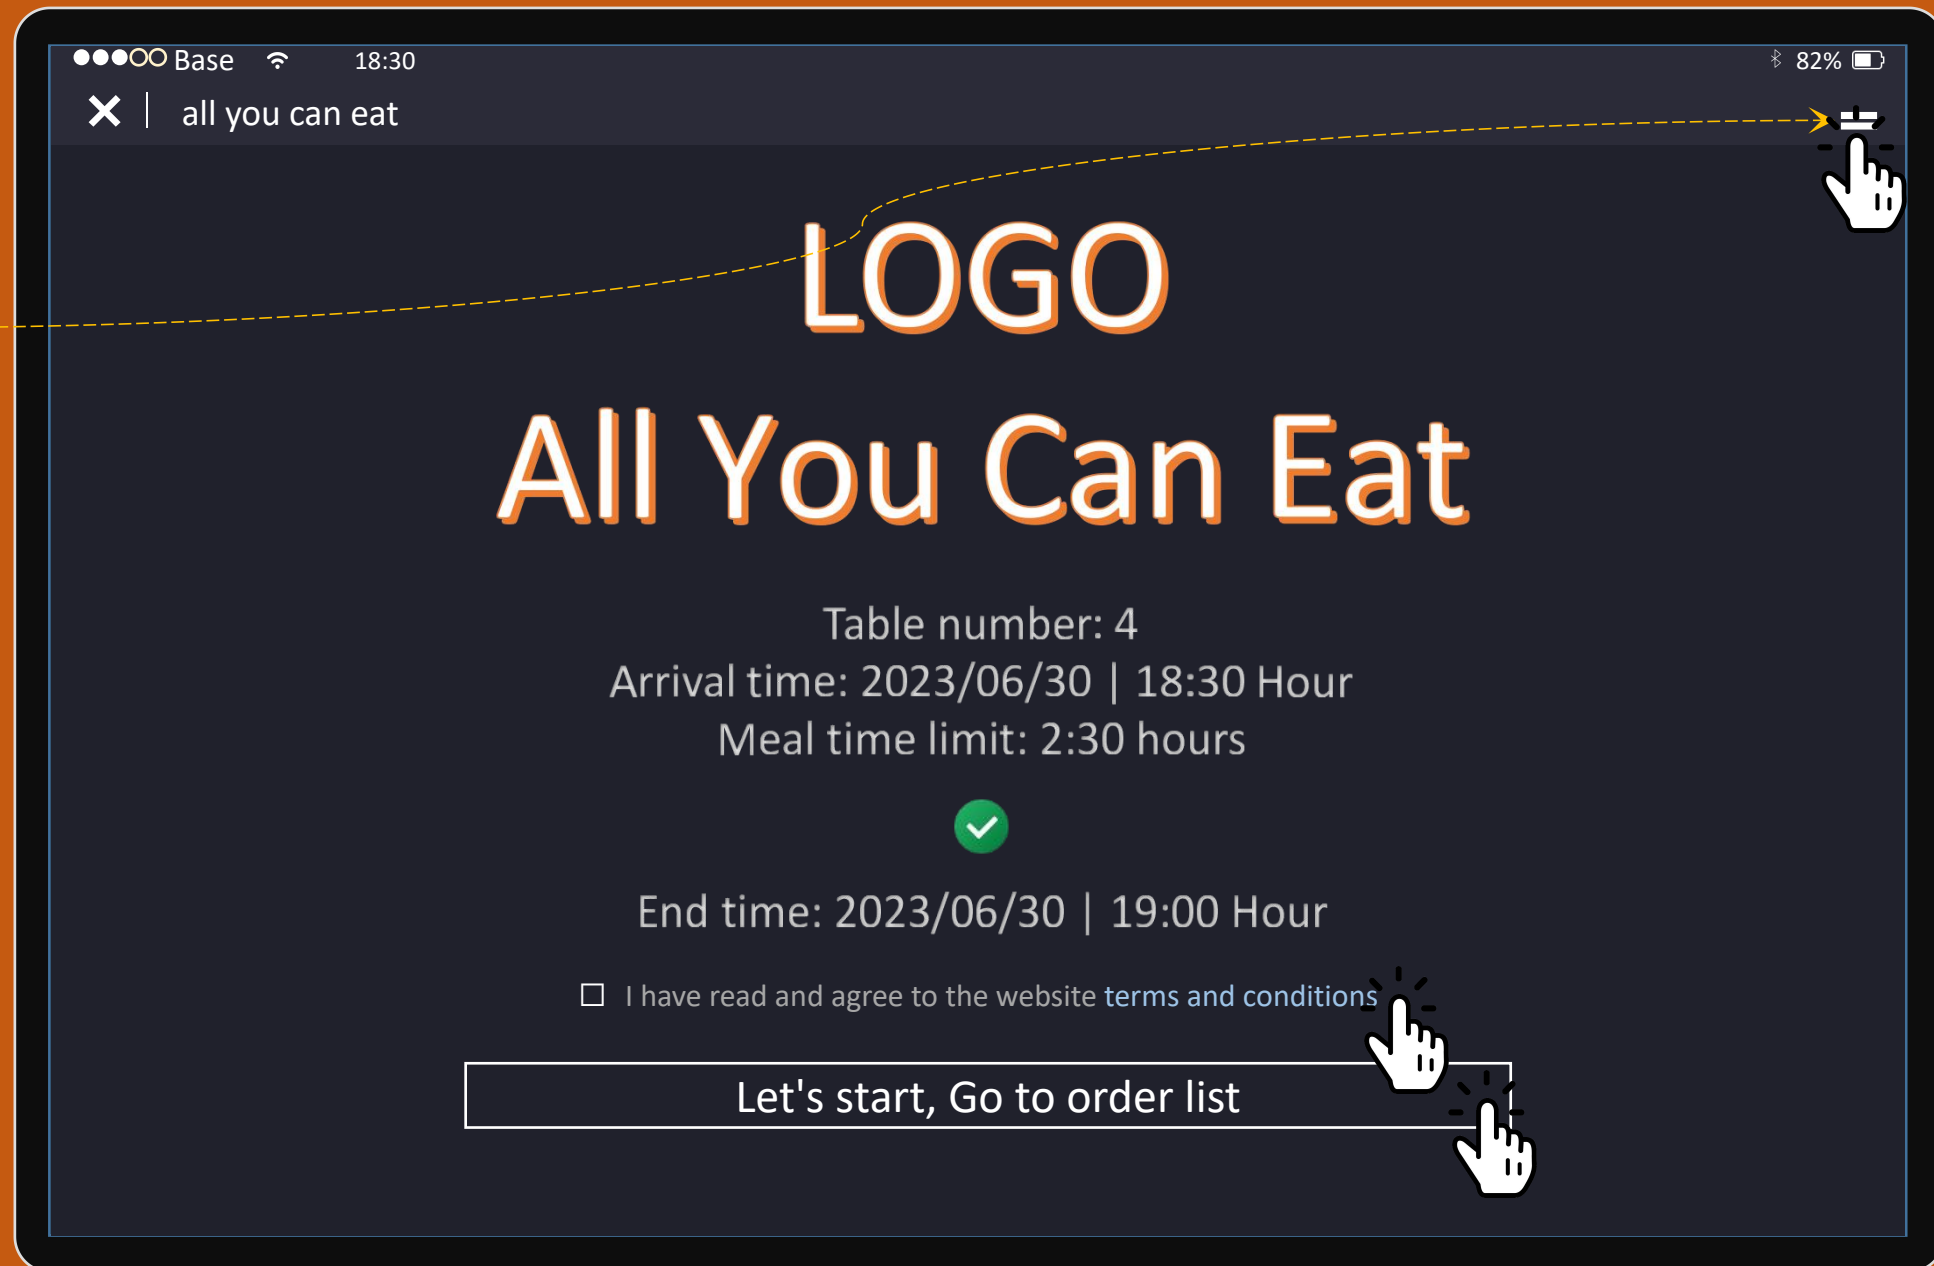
●●●○○ Base 18:30 82%

✕ | all you can eat

LOGO

All You Can Eat

Table number: 4
Arrival time: 2023/06/30 | 18:30 Hour
Meal time limit: 2:30 hours

End time: 2023/06/30 | 19:00 Hour

☐ I have read and agree to the website terms and conditions

Let's start, Go to order list